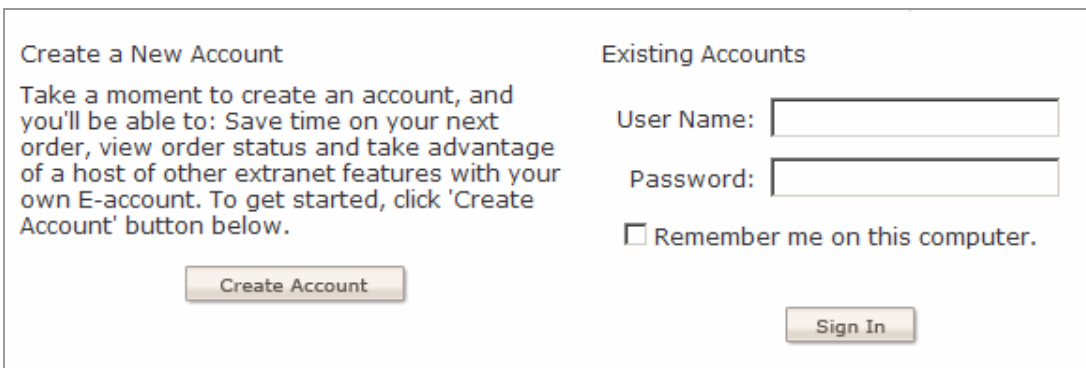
Create a New Account

Take a moment to create an account, and you'll be able to: Save time on your next order, view order status and take advantage of a host of other extranet features with your own E-account. To get started, click 'Create Account' button below.

Create Account

Existing Accounts

User Name:

Password:

Remember me on this computer.

Sign In